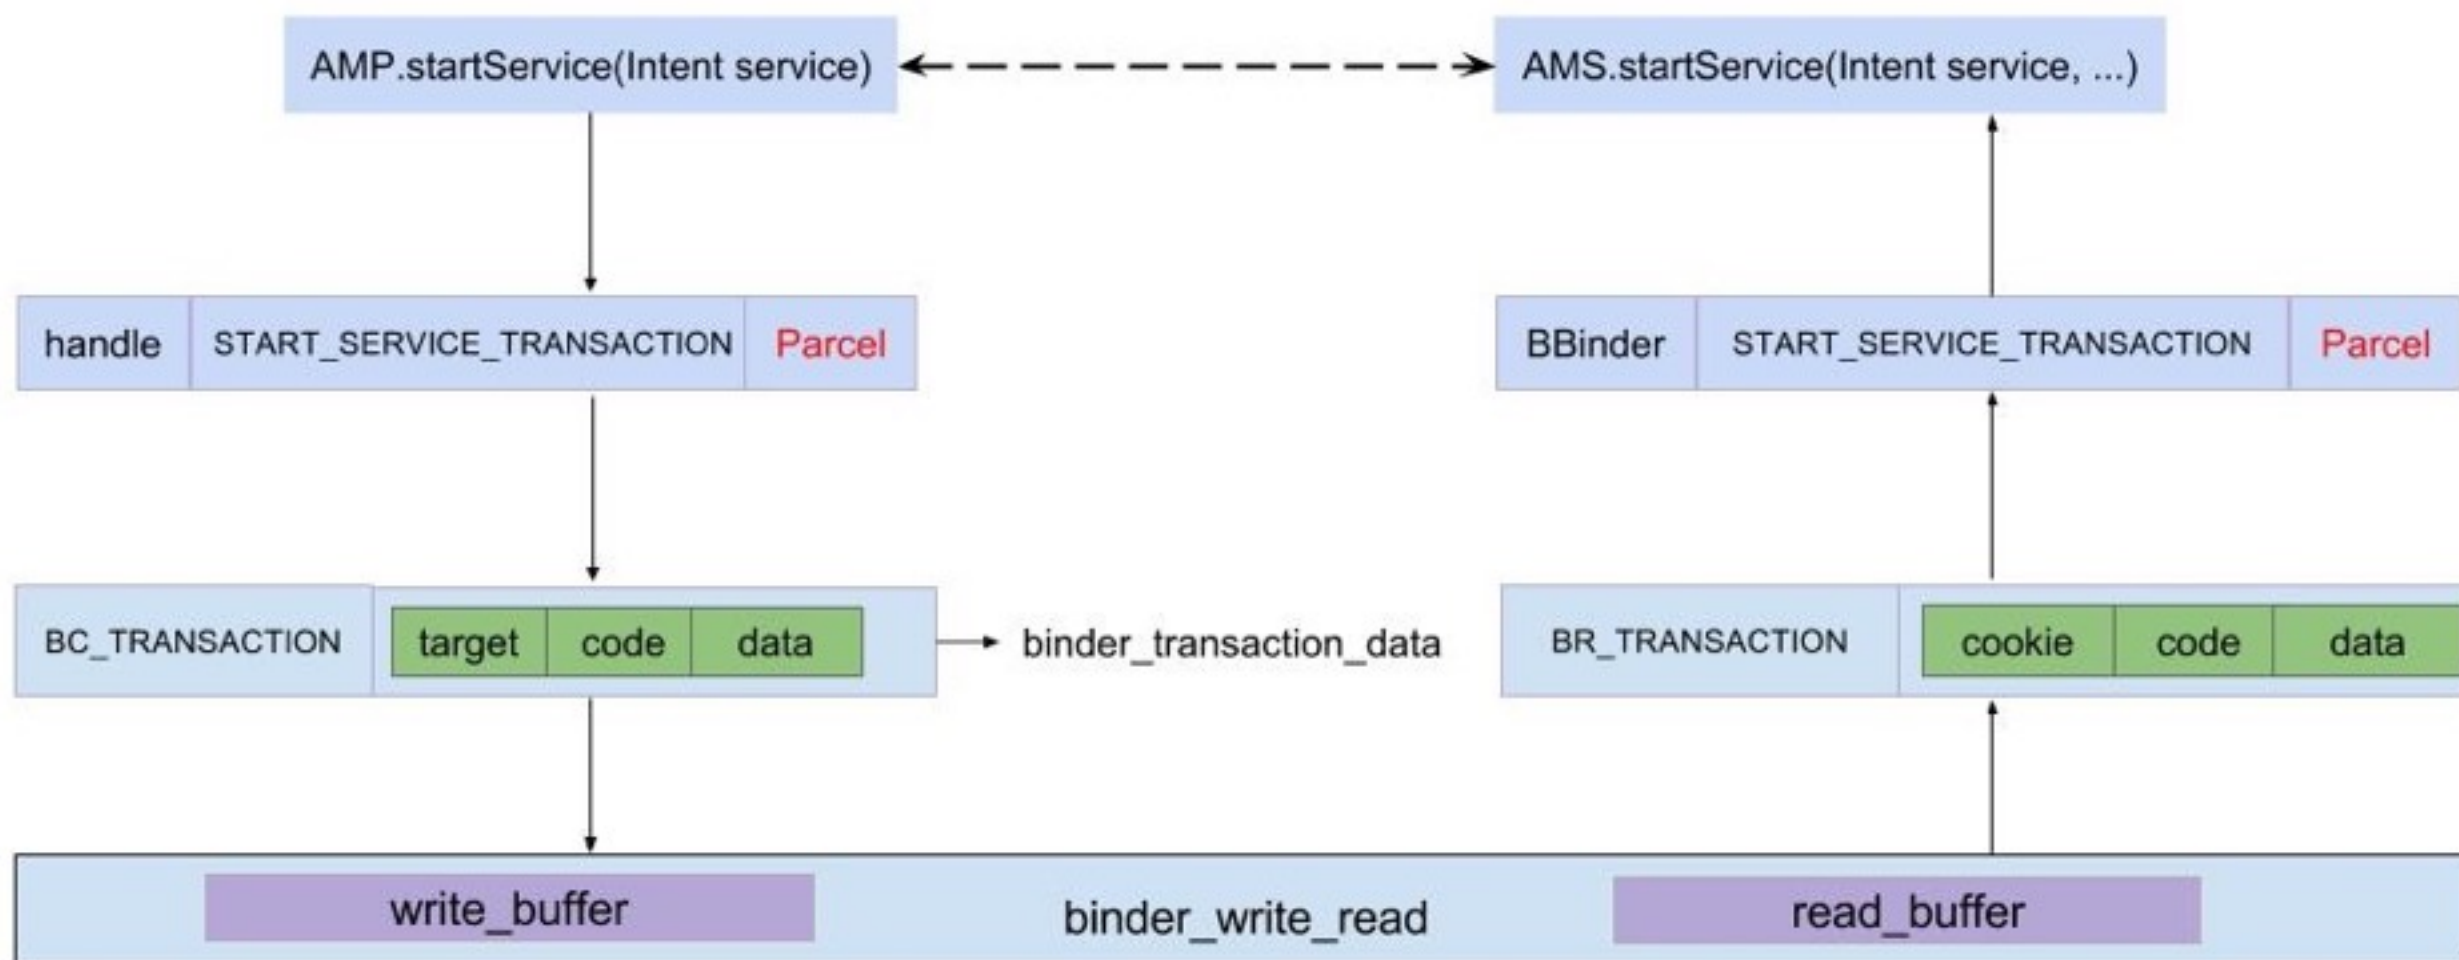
AMP.startService(Intent service)

AMS.startService(Intent service, ...)

handle | START_SERVICE_TRANSACTION | Parcel

BBinder | START_SERVICE_TRANSACTION | Parcel

BC_TRANSACTION | target | code | data

binder_transaction_data

BR_TRANSACTION | cookie | code | data

write_buffer

binder_write_read

read_buffer